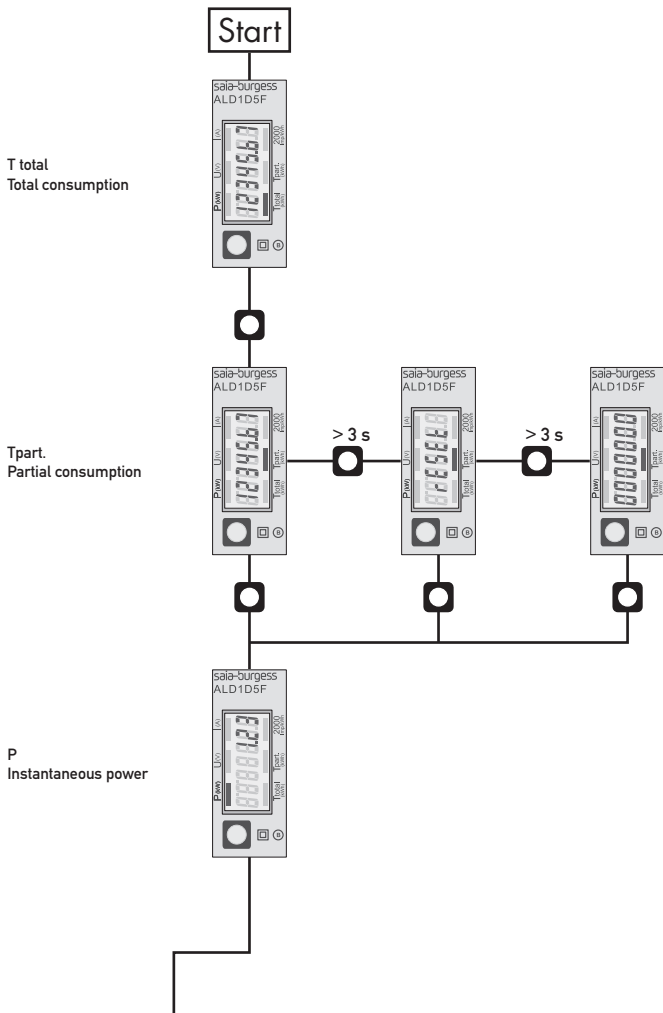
Start

saia-burgess
ALD1D5F
I(A)
U(V)
P(kW)
2000 Imp/kWh
Tpart. (kWh)
Total (kWh)
1234567

T total
Total consumption

saia-burgess
ALD1D5F
I(A)
U(V)
P(kW)
2000 Imp/kWh
Tpart. (kWh)
Total (kWh)
1234567

Tpart.
Partial consumption

> 3 s

saia-burgess
ALD1D5F
I(A)
U(V)
P(kW)
2000 Imp/kWh
Tpart. (kWh)
Total (kWh)

> 3 s

saia-burgess
ALD1D5F
I(A)
U(V)
P(kW)
2000 Imp/kWh
Tpart. (kWh)
Total (kWh)
0000000

saia-burgess
ALD1D5F
I(A)
U(V)
P(kW)
2000 Imp/kWh
Tpart. (kWh)
Total (kWh)
1.23

P
Instantaneous power